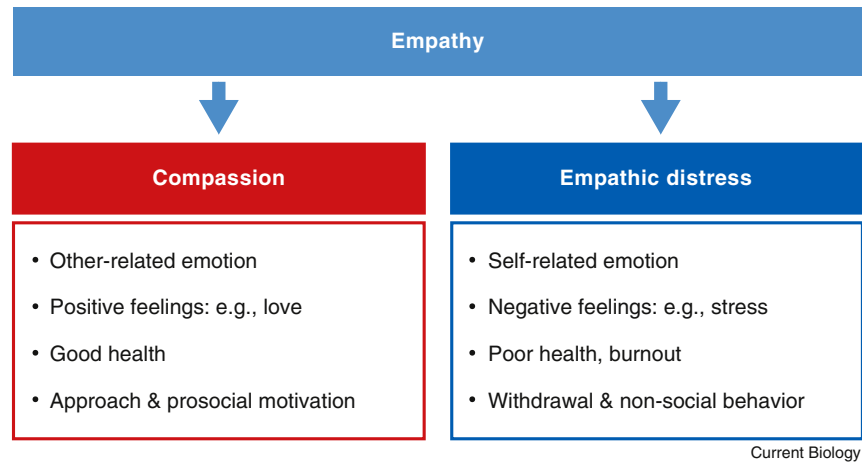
Empathy

Compassion

• Other-related emotion
• Positive feelings: e.g., love
• Good health
• Approach & prosocial motivation

Empathic distress

• Self-related emotion
• Negative feelings: e.g., stress
• Poor health, burnout
• Withdrawal & non-social behavior

Current Biology